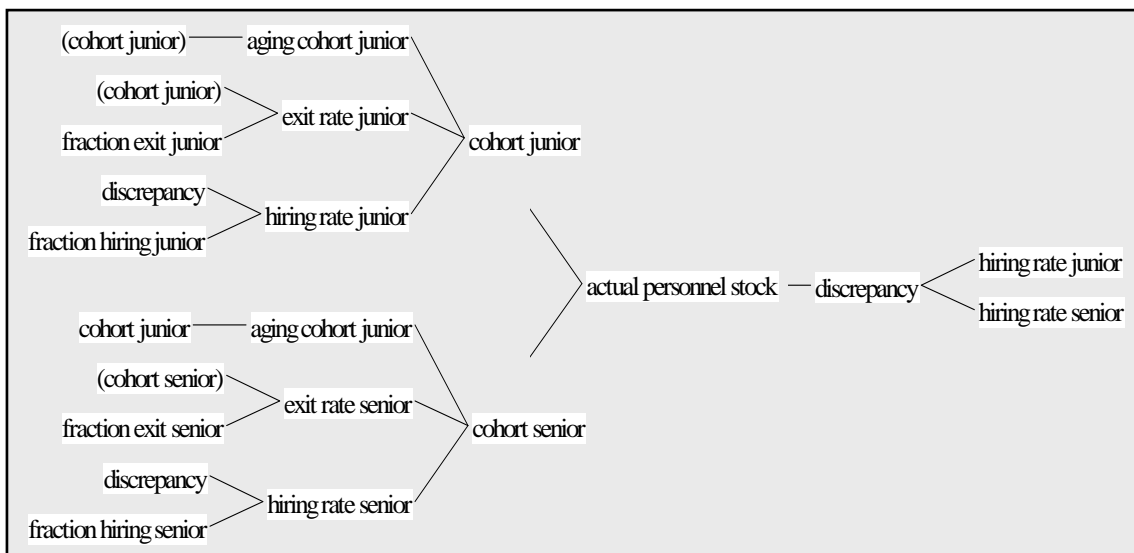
(cohort junior)
aging cohort junior
(cohort junior)
exit rate junior
fraction exit junior
cohort junior
discrepancy
hiring rate junior
fraction hiring junior
actual personnel stock
discrepancy
hiring rate junior
hiring rate senior
cohort junior
aging cohort junior
(cohort senior)
exit rate senior
fraction exit senior
cohort senior
discrepancy
hiring rate senior
fraction hiring senior